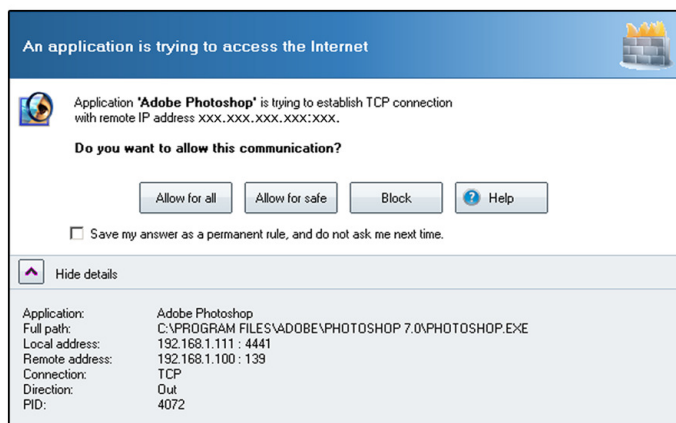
An application is trying to access the Internet

Application 'Adobe Photoshop' is trying to establish TCP connection with remote IP address xxx.xxx.xxx.xxx:xxx.

Do you want to allow this communication?

Allow for all
Allow for safe
Block
Help

Save my answer as a permanent rule, and do not ask me next time.

Hide details

| | |
|---|---|
| Application: | Adobe Photoshop |
| Full path: | C:\PROGRAM FILES\ADOBE\PHOTOSHOP 7.0\PHOTOSHOP.EXE |
| Local address: | 192.168.1.111 : 4441 |
| Remote address: | 192.168.1.100 : 139 |
| Connection: | TCP |
| Direction: | Out |
| PID: | 4072 |